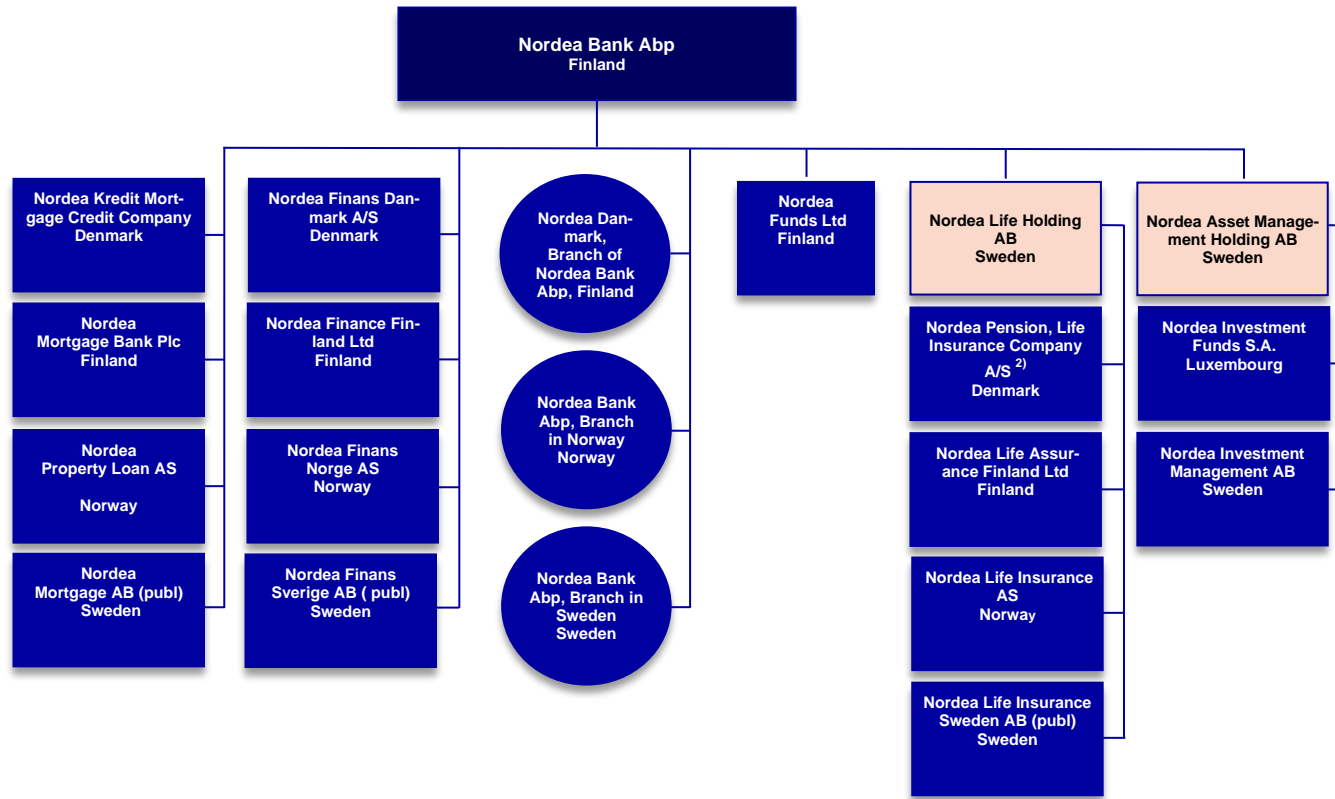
Nordea Bank Abp
Finland

Nordea Kredit Mortgage Credit Company
Denmark

Nordea
Mortgage Bank Plc
Finland

Nordea
Property Loan AS

Norway

Nordea
Mortgage AB (publ)
Sweden

Nordea Finans Danmark A/S
Denmark

Nordea Finance Finland Ltd
Finland

Nordea Finans
Norge AS
Norway

Nordea Finans
Sverige AB ( publ)
Sweden

Nordea Danmark,
Branch of
Nordea Bank
Abp, Finland

Nordea Bank
Abp, Branch
in Norway
Norway

Nordea Bank
Abp, Branch in
Sweden
Sweden

Nordea
Funds Ltd
Finland

Nordea Life Holding
AB
Sweden

Nordea Pension, Life Insurance Company A/S $^{2)}$
Denmark

Nordea Life Assurance Finland Ltd
Finland

Nordea Life Insurance
AS
Norway

Nordea Life Insurance
Sweden AB (publ)
Sweden

Nordea Asset Management Holding AB
Sweden

Nordea Investment
Funds S.A.
Luxembourg

Nordea Investment
Management AB
Sweden